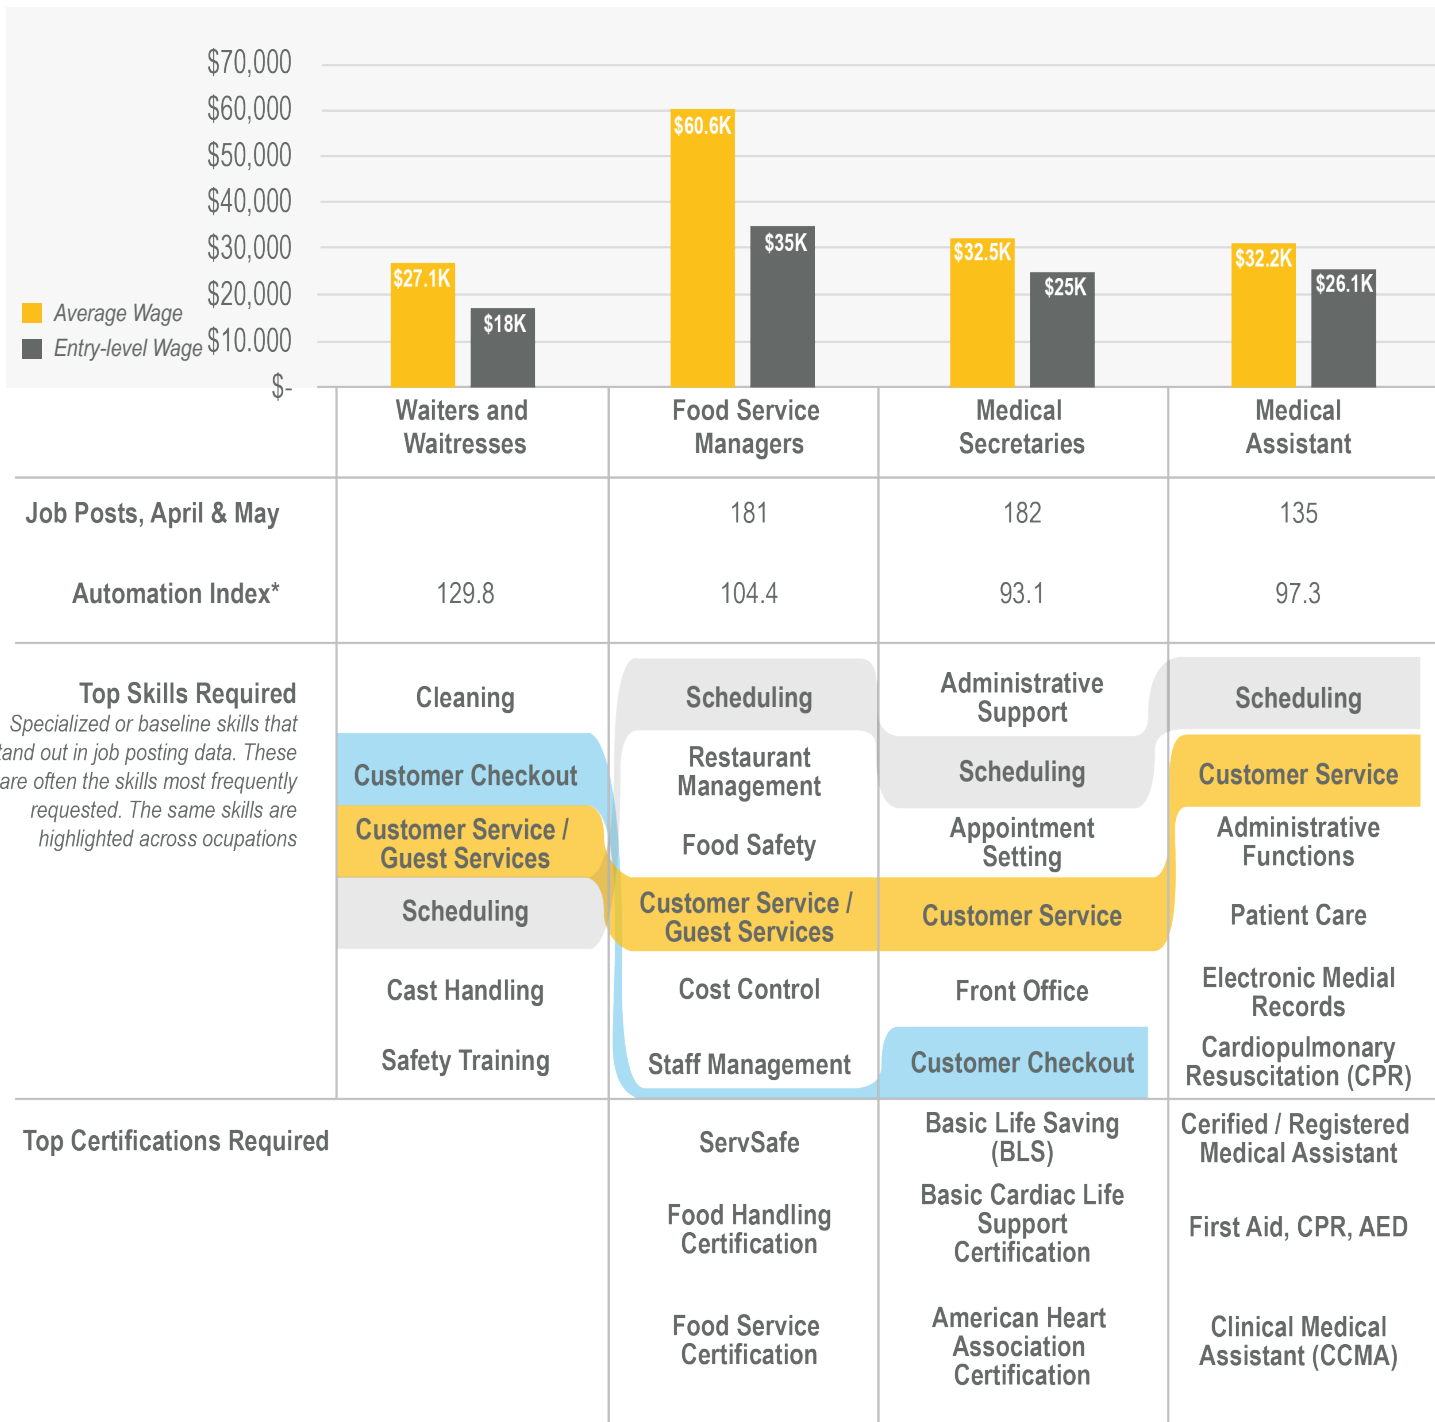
$70,000
$60,000
$50,000
$40,000
$30,000
$20,000
$10.000
$-

Average Wage
Entry-level Wage

$27.1K $18K
$60.6K $35K
$32.5K $25K
$32.2K $26.1K

| | Waiters and Waitresses | Food Service Managers | Medical Secretaries | Medical Assistant |
|---|---|---|---|---|
| Job Posts, April & May | | 181 | 182 | 135 |
| Automation Index* | 129.8 | 104.4 | 93.1 | 97.3 |
| Top Skills Required<br>Specialized or baseline skills that tand out in job posting data. These are often the skills most frequently requested. The same skills are highlighted across ocupations | Cleaning<br>Customer Checkout<br>Customer Service / Guest Services<br>Scheduling<br>Cast Handling<br>Safety Training | Scheduling<br>Restaurant Management<br>Food Safety<br>Customer Service / Guest Services<br>Cost Control<br>Staff Management | Administrative Support<br>Scheduling<br>Appointment Setting<br>Customer Service<br>Front Office<br>Customer Checkout | Scheduling<br>Customer Service<br>Administrative Functions<br>Patient Care<br>Electronic Medial Records<br>Cardiopulmonary Resuscitation (CPR) |
| Top Certifications Required | | ServSafe<br>Food Handling Certification<br>Food Service Certification | Basic Life Saving (BLS)<br>Basic Cardiac Life Support Certification<br>American Heart Association Certification | Cerified / Registered Medical Assistant<br>First Aid, CPR, AED<br>Clinical Medical Assistant (CCMA) |